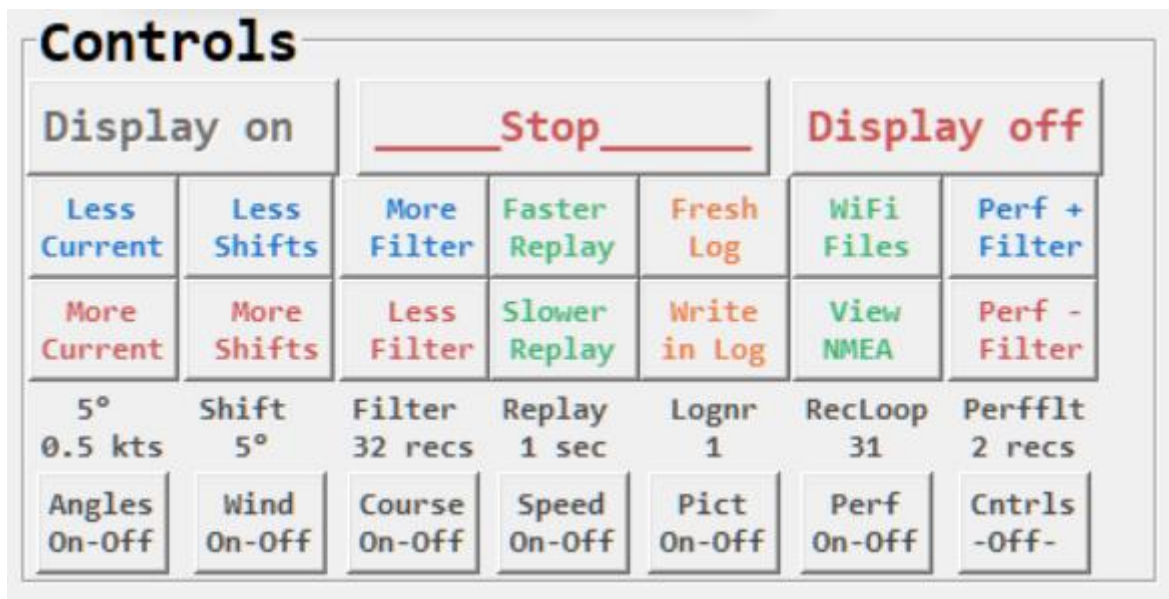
Controls

Display on
_____Stop______
Display off

| Less Current | Less Shifts | More Filter | Faster Replay | Fresh Log | WiFi Files | Perf + Filter |
|---|---|---|---|---|---|---|
| More Current | More Shifts | Less Filter | Slower Replay | Write in Log | View NMEA | Perf - Filter |
| 5° 0.5 kts | Shift 5° | Filter 32 recs | Replay 1 sec | Lognr 1 | RecLoop 31 | Perfflt 2 recs |
| Angles On-Off | Wind On-Off | Course On-Off | Speed On-Off | Pict On-Off | Perf On-Off | Cntrls -Off- |